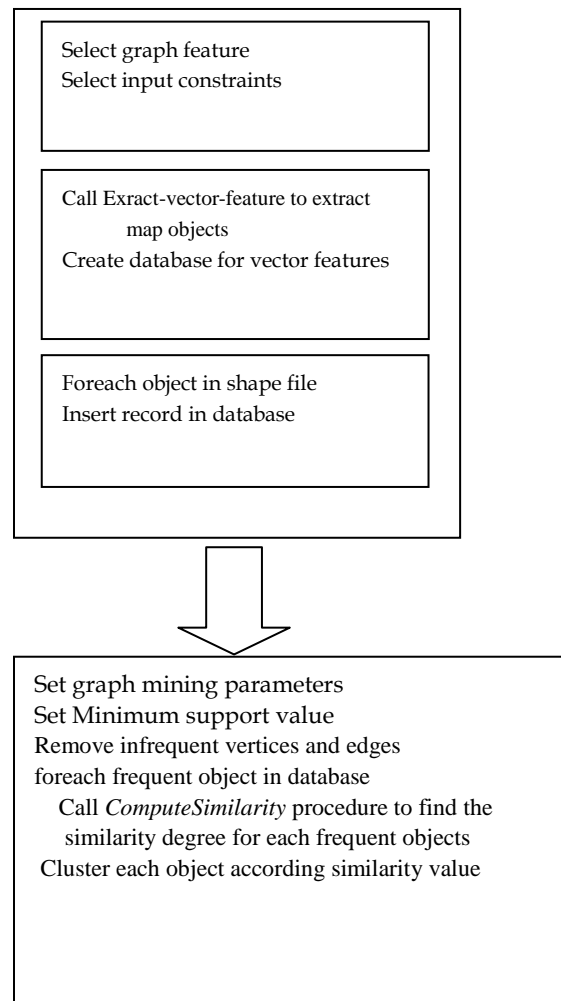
Select graph feature
Select input constraints

Call Exract-vector-feature to extract map objects
Create database for vector features

Foreach object in shape file
Insert record in database

Set graph mining parameters
Set Minimum support value
Remove infrequent vertices and edges
foreach frequent object in database
Call *ComputeSimilarity* procedure to find the similarity degree for each frequent objects
Cluster each object according similarity value